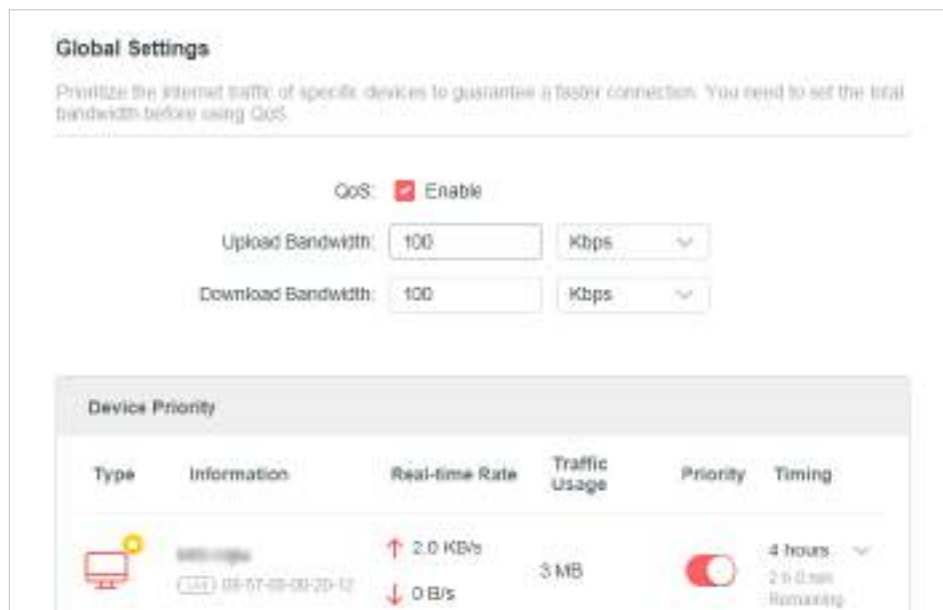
Global Settings

Prioritize the internet traffic of specific devices to guarantee a faster connection. You need to set the total bandwidth before using QoS.

QoS: Enable

Upload Bandwidth: 100 Kbps

Download Bandwidth: 100 Kbps

Device Priority

| Type | Information | Real-time Rate | Traffic Usage | Priority | Timing |
|---|---|---|---|---|---|
| | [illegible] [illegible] | ↑ 2.0 KB/s ↓ 0 B/s | 3 MB | | 4 hours 2 h 0 min Remaining |